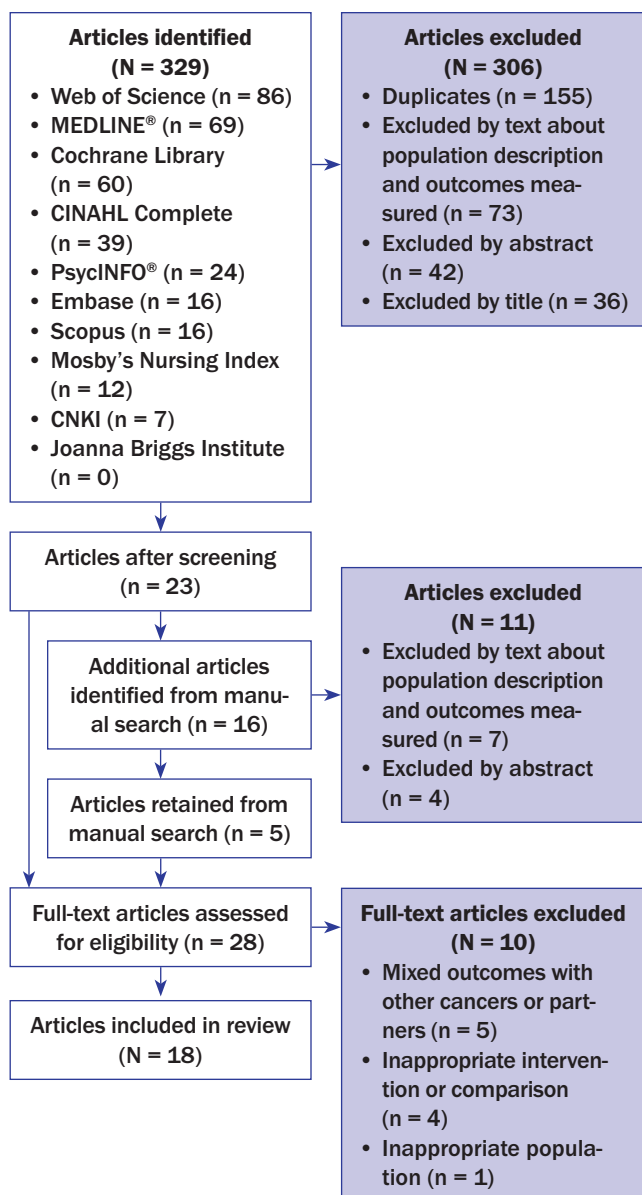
Articles identified
(N = 329)
• Web of Science (n = 86)
• MEDLINE® (n = 69)
• Cochrane Library (n = 60)
• CINAHL Complete (n = 39)
• PsycINFO® (n = 24)
• Embase (n = 16)
• Scopus (n = 16)
• Mosby's Nursing Index (n = 12)
• CNKI (n = 7)
• Joanna Briggs Institute (n = 0)

Articles excluded
(N = 306)
• Duplicates (n = 155)
• Excluded by text about population description and outcomes measured (n = 73)
• Excluded by abstract (n = 42)
• Excluded by title (n = 36)

Articles after screening (n = 23)

Additional articles identified from manual search (n = 16)

Articles retained from manual search (n = 5)

Articles excluded
(N = 11)
• Excluded by text about population description and outcomes measured (n = 7)
• Excluded by abstract (n = 4)

Full-text articles assessed for eligibility (n = 28)

Full-text articles excluded
(N = 10)
• Mixed outcomes with other cancers or partners (n = 5)
• Inappropriate intervention or comparison (n = 4)
• Inappropriate population (n = 1)

Articles included in review (N = 18)